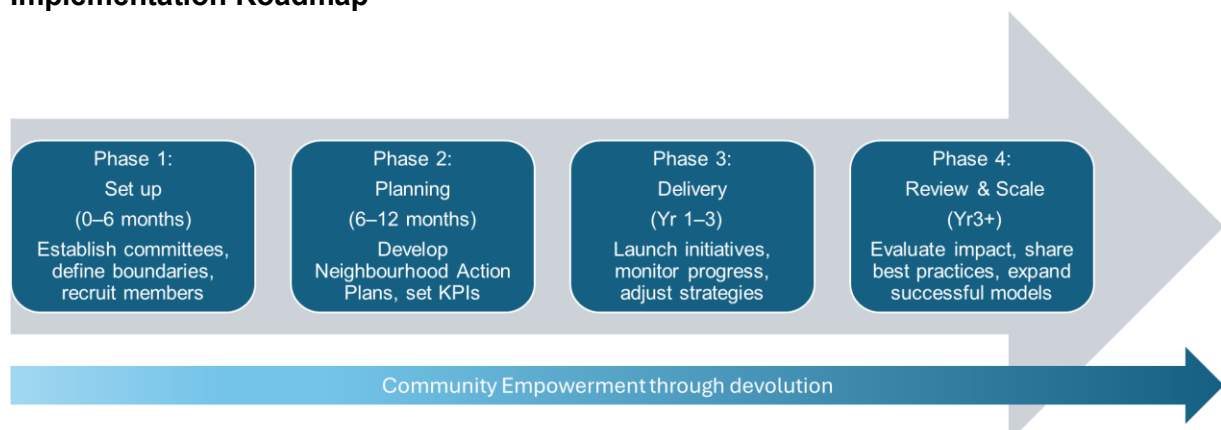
Implementation Roadmap

Phase 1:
Set up
(0–6 months)
Establish committees, define boundaries, recruit members

Phase 2:
Planning
(6–12 months)
Develop Neighbourhood Action Plans, set KPIs

Phase 3:
Delivery
(Yr 1–3)
Launch initiatives, monitor progress, adjust strategies

Phase 4:
Review & Scale
(Yr3+)
Evaluate impact, share best practices, expand successful models

Community Empowerment through devolution